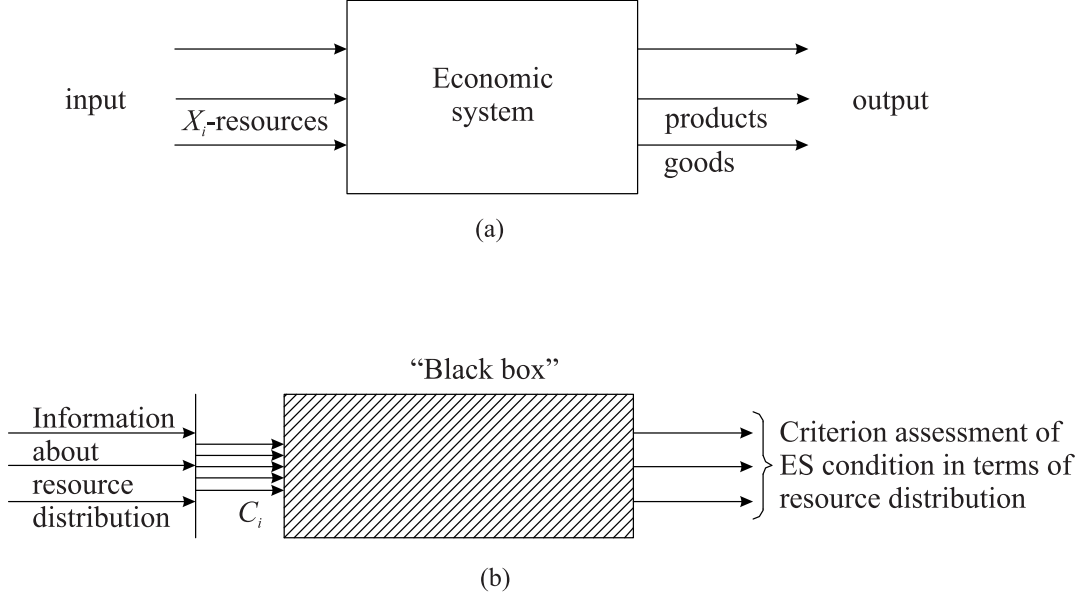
input

$X_i$-resources

Economic system

products

goods

output

(a)

"Black box"

Information about resource distribution

$C_i$

Criterion assessment of ES condition in terms of resource distribution

(b)